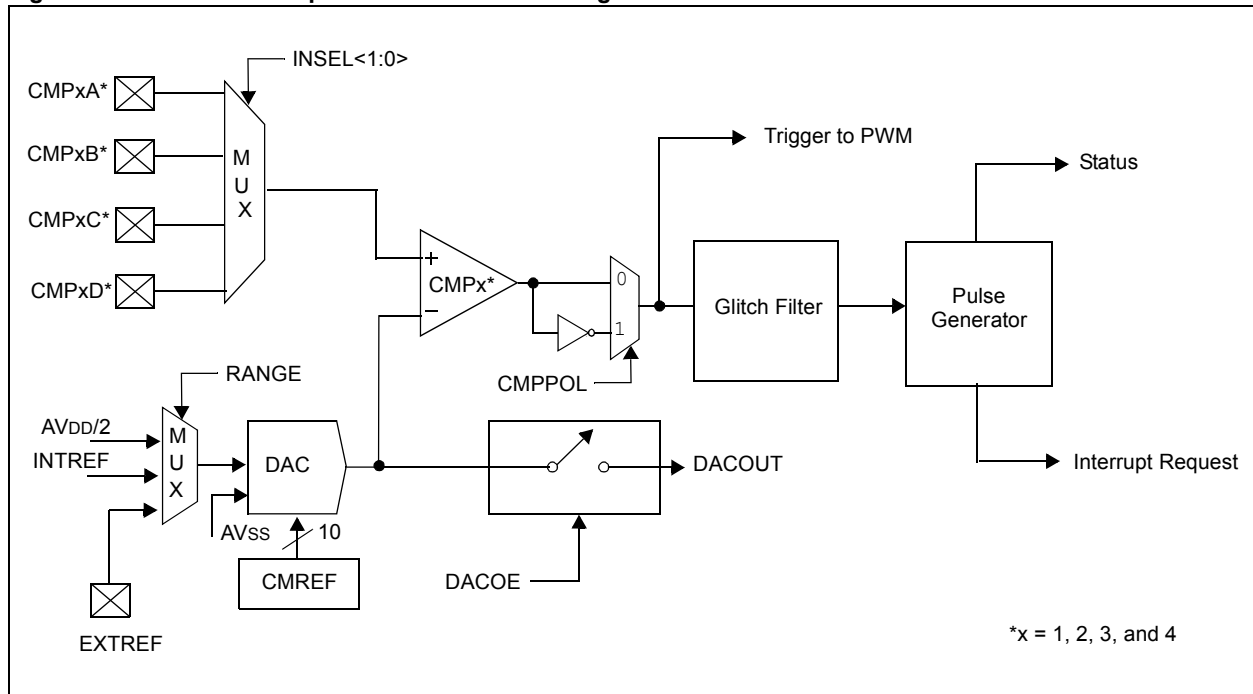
INSEL<1:0>

CMPxA*

CMPxB*

CMPxC*

CMPxD*

M U X

Trigger to PWM

Status

+

−

CMPx*

0

1

Glitch Filter

Pulse Generator

CMPPOL

RANGE

AVDD/2

INTREF

M U X

DAC

AVSS

10

CMREF

EXTREF

DACOUT

DACOE

Interrupt Request

*x = 1, 2, 3, and 4